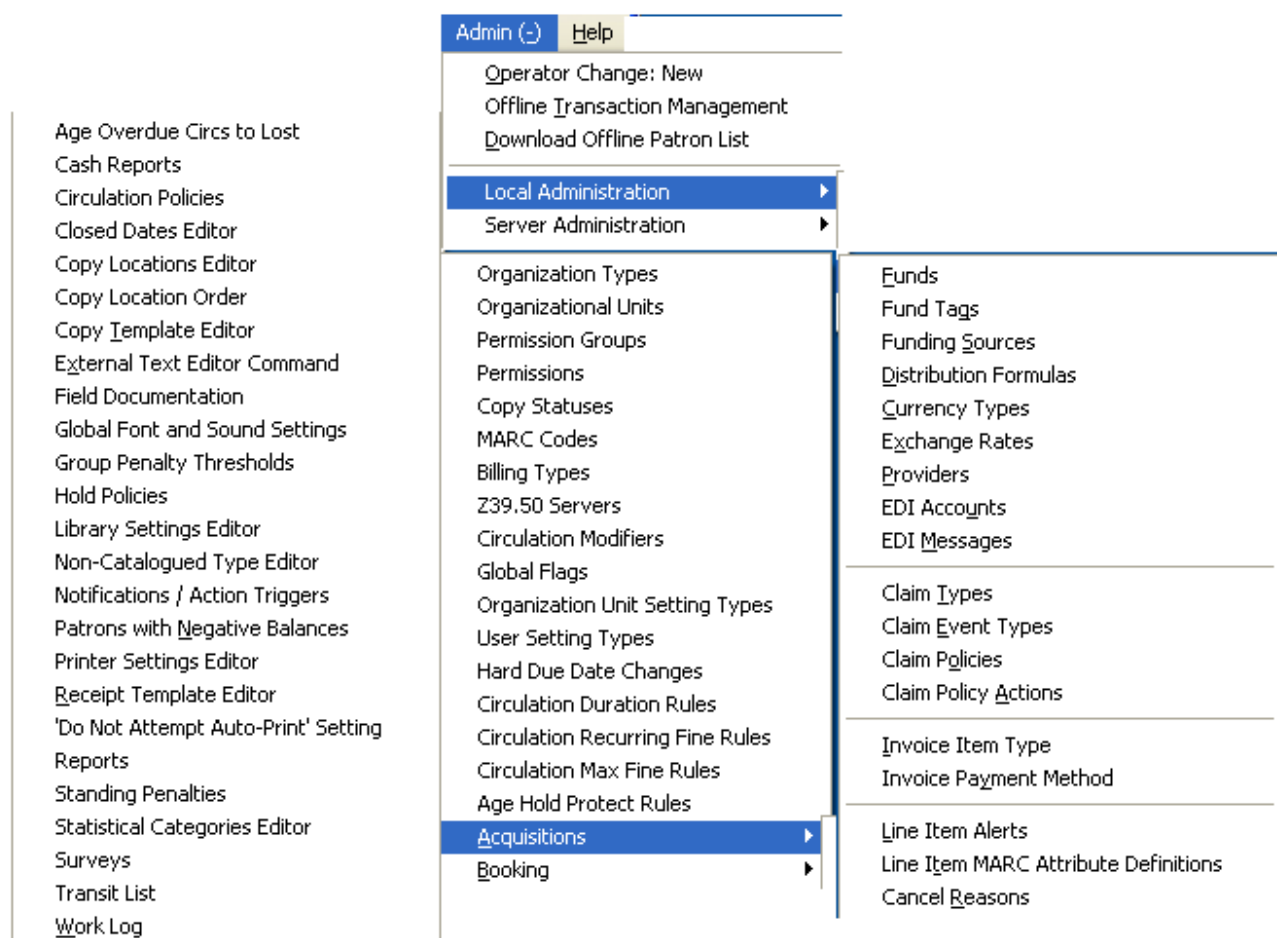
Admin (-) Help

Operator Change: New
Offline Transaction Management
Download Offline Patron List

Local Administration
Server Administration

Age Overdue Circs to Lost
Cash Reports
Circulation Policies
Closed Dates Editor
Copy Locations Editor
Copy Location Order
Copy Template Editor
External Text Editor Command
Field Documentation
Global Font and Sound Settings
Group Penalty Thresholds
Hold Policies
Library Settings Editor
Non-Catalogued Type Editor
Notifications / Action Triggers
Patrons with Negative Balances
Printer Settings Editor
Receipt Template Editor
'Do Not Attempt Auto-Print' Setting
Reports
Standing Penalties
Statistical Categories Editor
Surveys
Transit List
Work Log

Organization Types
Organizational Units
Permission Groups
Permissions
Copy Statuses
MARC Codes
Billing Types
Z39.50 Servers
Circulation Modifiers
Global Flags
Organization Unit Setting Types
User Setting Types
Hard Due Date Changes
Circulation Duration Rules
Circulation Recurring Fine Rules
Circulation Max Fine Rules
Age Hold Protect Rules
Acquisitions
Booking

Funds
Fund Tags
Funding Sources
Distribution Formulas
Currency Types
Exchange Rates
Providers
EDI Accounts
EDI Messages

Claim Types
Claim Event Types
Claim Policies
Claim Policy Actions

Invoice Item Type
Invoice Payment Method

Line Item Alerts
Line Item MARC Attribute Definitions
Cancel Reasons